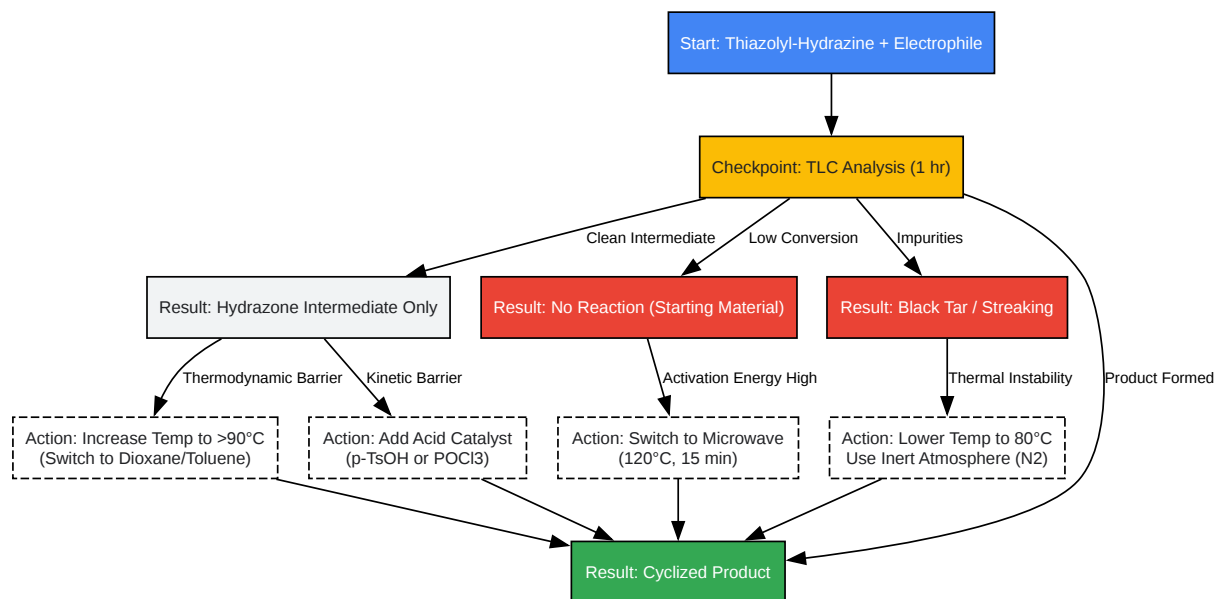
Start: Thiazolyl-Hydrazine + Electrophile

Checkpoint: TLC Analysis (1 hr)

Clean Intermediate

Low Conversion

Impurities

Product Formed

Result: Hydrazone Intermediate Only

Result: No Reaction (Starting Material)

Result: Black Tar / Streaking

Thermodynamic Barrier

Kinetic Barrier

Activation Energy High

Thermal Instability

Action: Increase Temp to >90°C (Switch to Dioxane/Toluene)

Action: Add Acid Catalyst (p-TsOH or POCl3)

Action: Switch to Microwave (120°C, 15 min)

Action: Lower Temp to 80°C Use Inert Atmosphere (N2)

Result: Cyclized Product